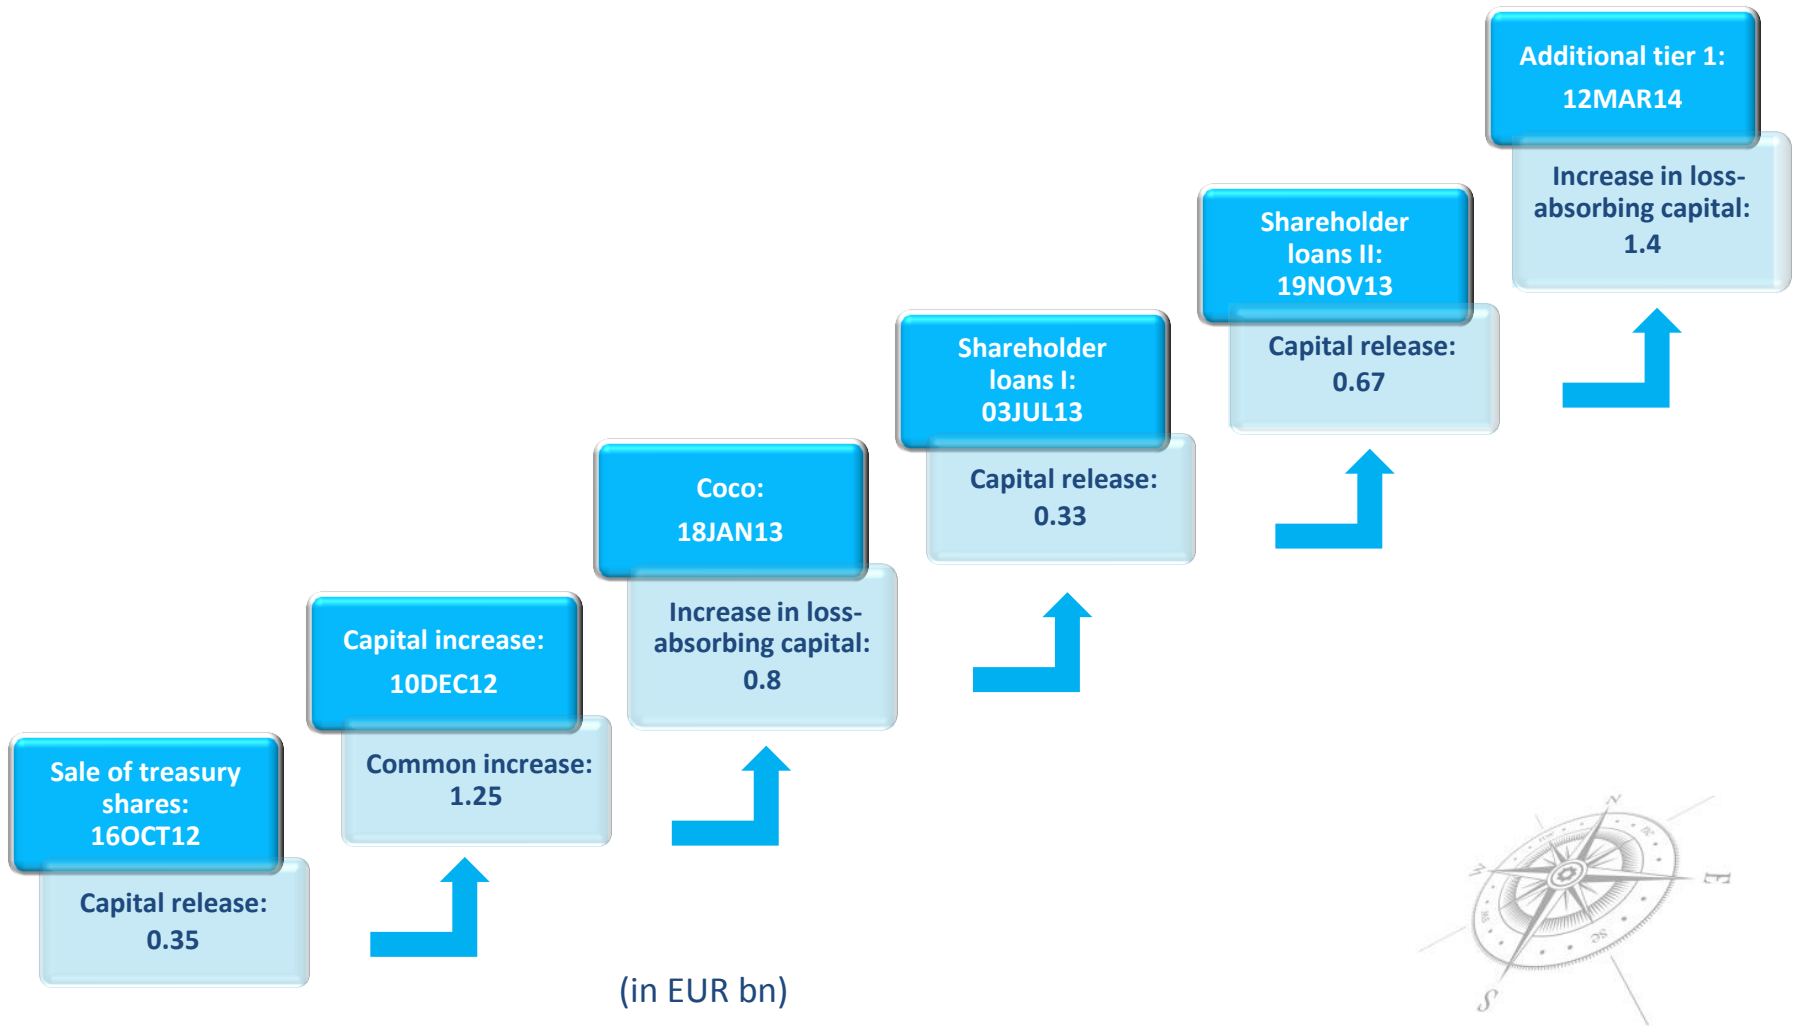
Sale of treasury shares: 16OCT12

Capital release: 0.35

Capital increase: 10DEC12

Common increase: 1.25

Coco: 18JAN13

Increase in loss-absorbing capital: 0.8

Shareholder loans I: 03JUL13

Capital release: 0.33

Shareholder loans II: 19NOV13

Capital release: 0.67

Additional tier 1: 12MAR14

Increase in loss-absorbing capital: 1.4

(in EUR bn)

N

E

S